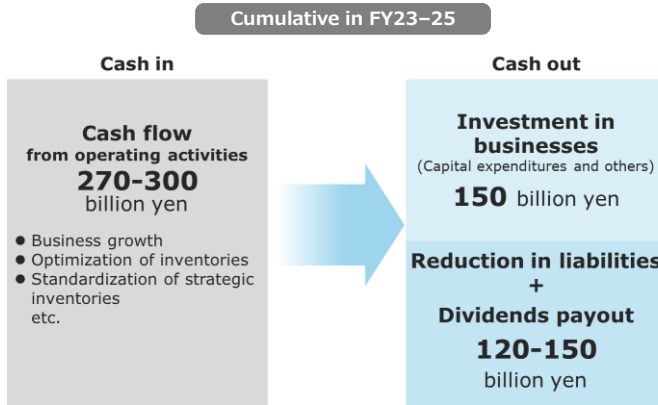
Cumulative in FY23–25

Cash in

Cash flow
from operating activities
270-300
billion yen

● Business growth
● Optimization of inventories
● Standardization of strategic inventories
etc.

Cash out

Investment in businesses
(Capital expenditures and others)
150 billion yen

Reduction in liabilities
+
Dividends payout
120-150
billion yen